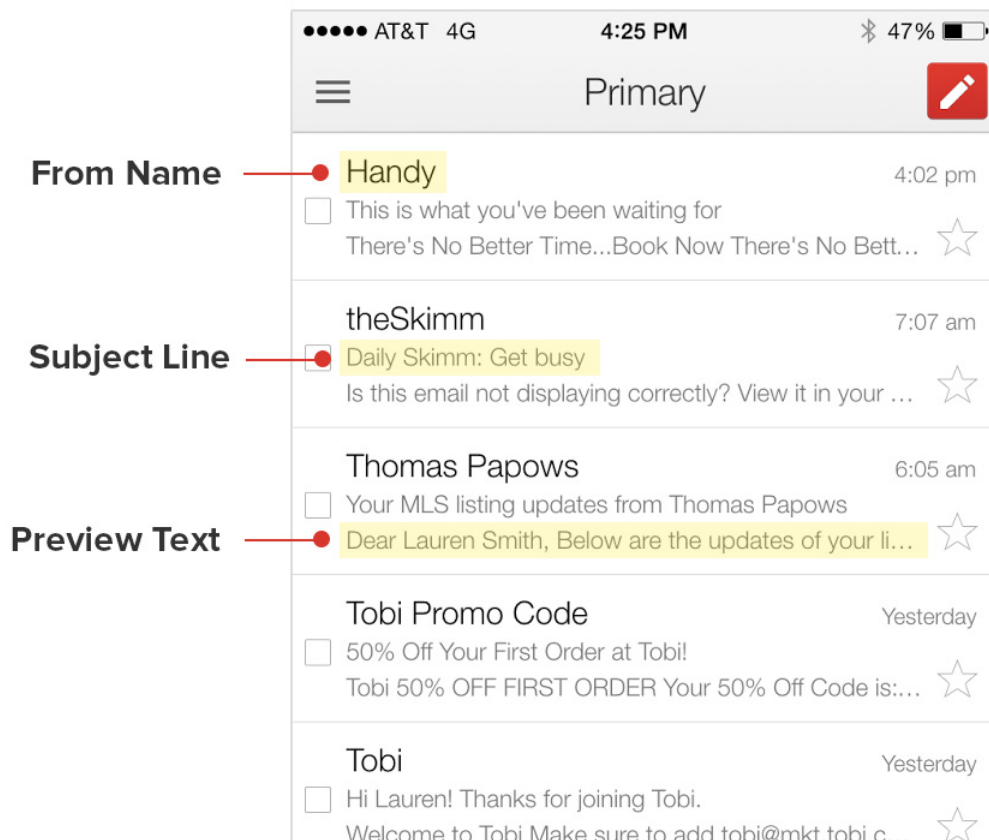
●●●●● AT&T 4G 4:25 PM 47%

Primary

From Name

Handy 4:02 pm
This is what you've been waiting for
There's No Better Time...Book Now There's No Bett...

Subject Line

theSkimm 7:07 am
Daily Skimm: Get busy
Is this email not displaying correctly? View it in your ...

Preview Text

Thomas Papows 6:05 am
Your MLS listing updates from Thomas Papows
Dear Lauren Smith, Below are the updates of your li...

Tobi Promo Code Yesterday
50% Off Your First Order at Tobi!
Tobi 50% OFF FIRST ORDER Your 50% Off Code is:...

Tobi Yesterday
Hi Lauren! Thanks for joining Tobi.
Welcome to Tobi Make sure to add tobi@mkt.tobi.c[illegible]